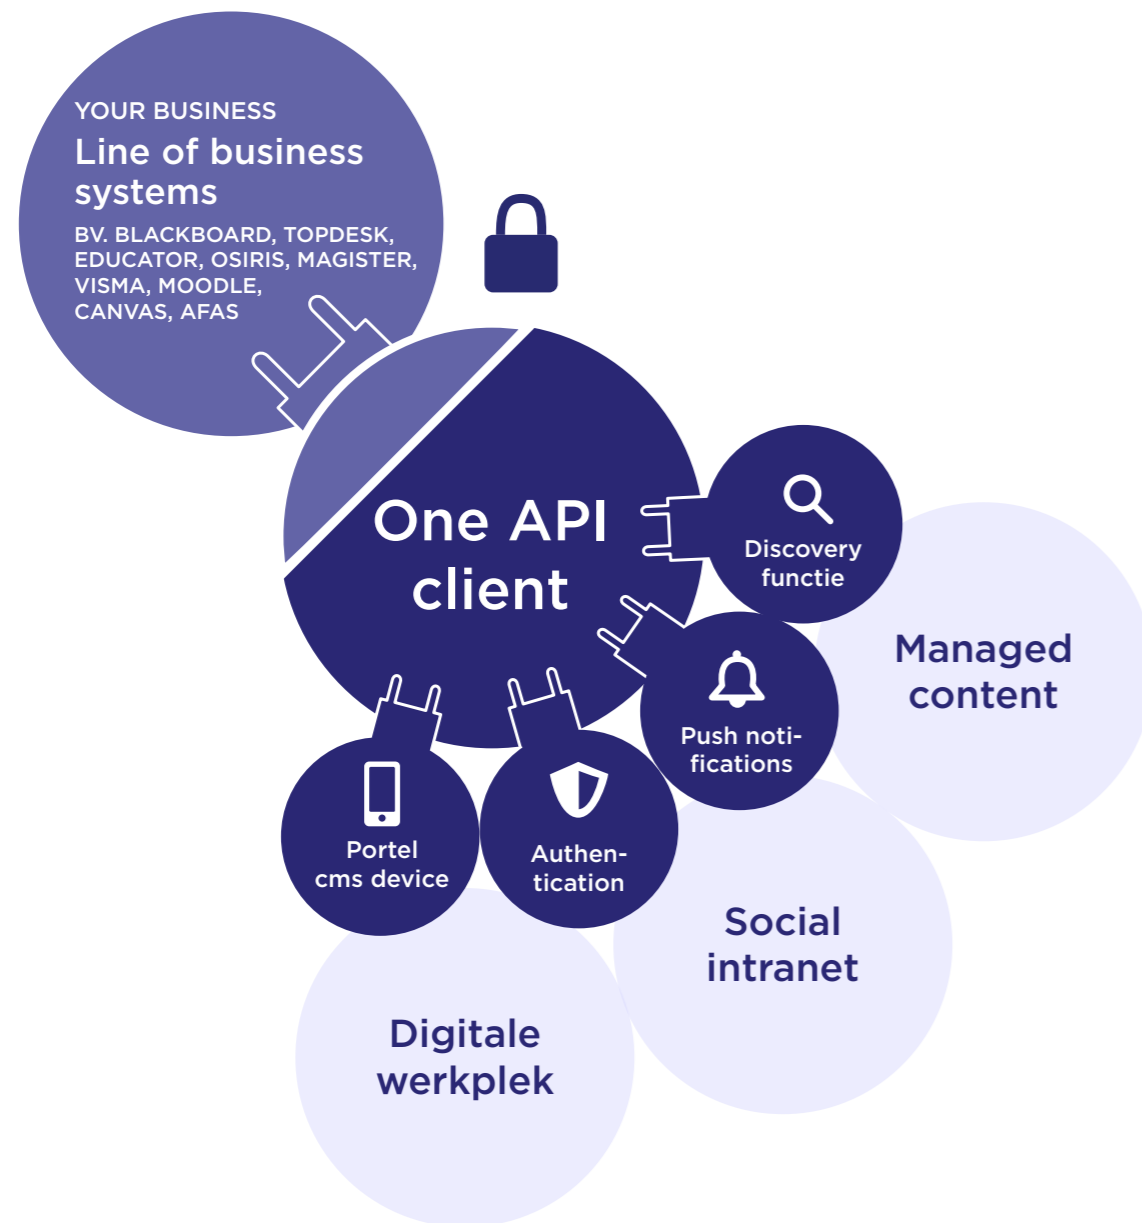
YOUR BUSINESS

Line of business systems

BV. BLACKBOARD, TOPDESK, EDUCATOR, OSIRIS, MAGISTER, VISMA, MOODLE, CANVAS, AFAS

One API client

Discovery functie

Managed content

Push notifications

Portel cms device

Authentication

Social intranet

Digitale werkplek